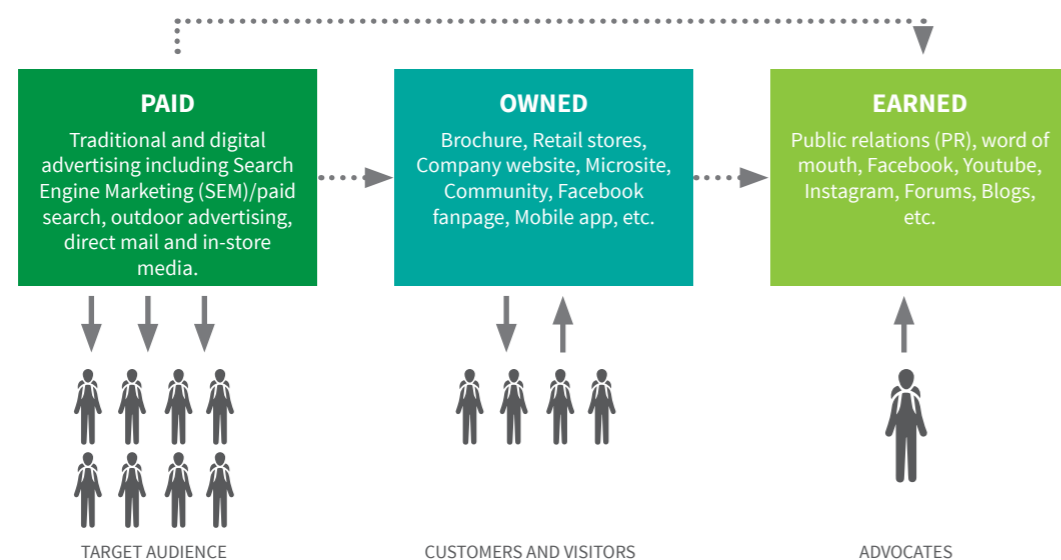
PAID

Traditional and digital advertising including Search Engine Marketing (SEM)/paid search, outdoor advertising, direct mail and in-store media.

OWNED

Brochure, Retail stores, Company website, Microsite, Community, Facebook fanpage, Mobile app, etc.

EARNED

Public relations (PR), word of mouth, Facebook, Youtube, Instagram, Forums, Blogs, etc.

TARGET AUDIENCE

CUSTOMERS AND VISITORS

ADVOCATES